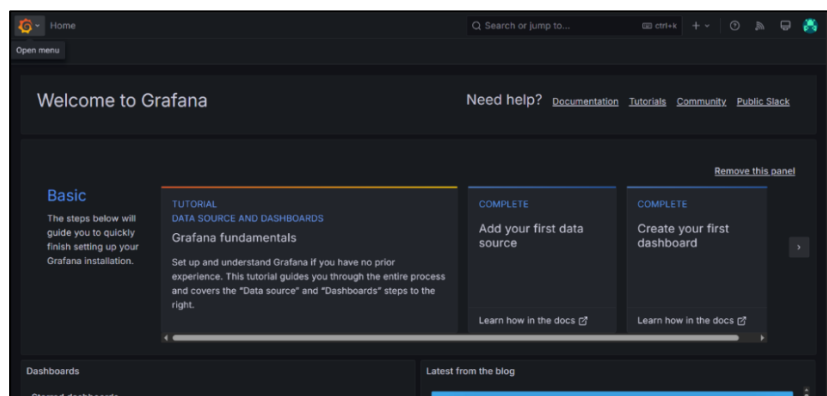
Home

Open menu

Search or jump to...

ctrl+k

Welcome to Grafana

Need help? Documentation Tutorials Community Public Slack

Remove this panel

Basic

The steps below will guide you to quickly finish setting up your Grafana installation.

TUTORIAL
DATA SOURCE AND DASHBOARDS
Grafana fundamentals

Set up and understand Grafana if you have no prior experience. This tutorial guides you through the entire process and covers the "Data source" and "Dashboards" steps to the right.

COMPLETE
Add your first data source

Learn how in the docs

COMPLETE
Create your first dashboard

Learn how in the docs

Dashboards

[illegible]

Latest from the blog